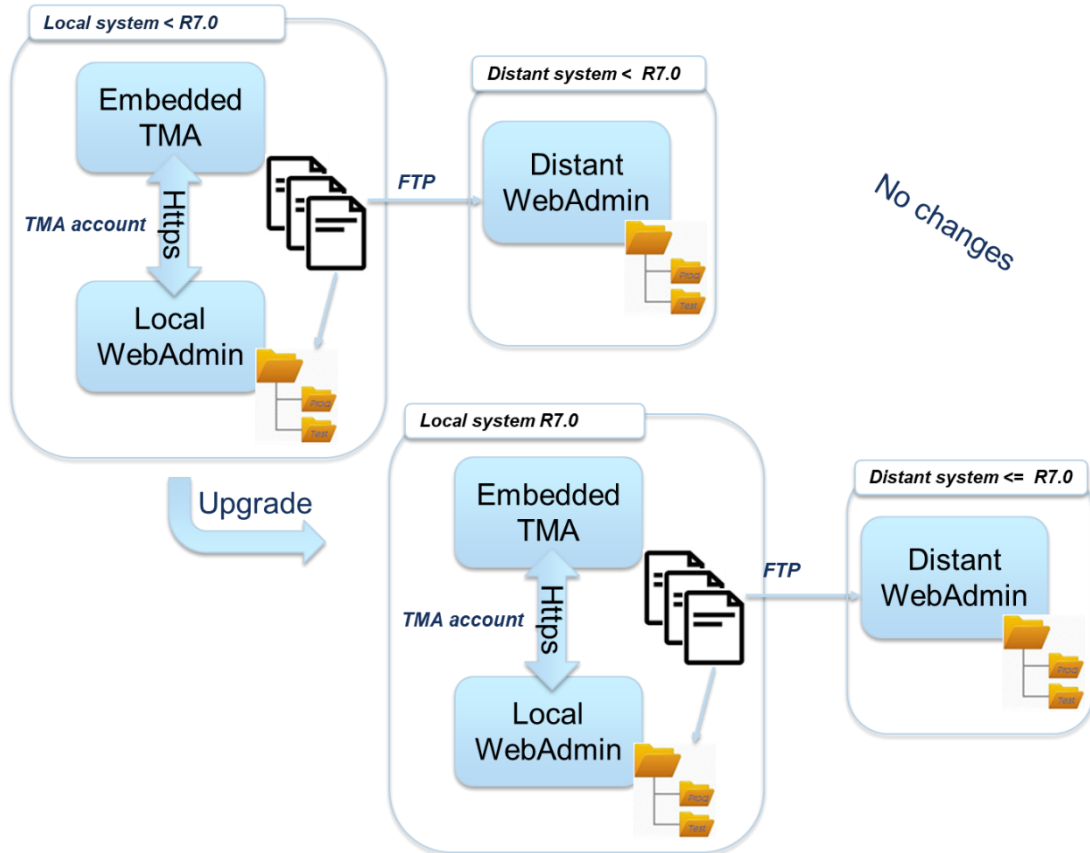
Local system < R7.0

Embedded TMA

Https

TMA account

Local WebAdmin

Prod

Test

FTP

Distant system < R7.0

Distant WebAdmin

Prod

Test

No changes

Upgrade

Local system R7.0

Embedded TMA

Https

TMA account

Local WebAdmin

Prod

Test

FTP

Distant system <= R7.0

Distant WebAdmin

Prod

Test